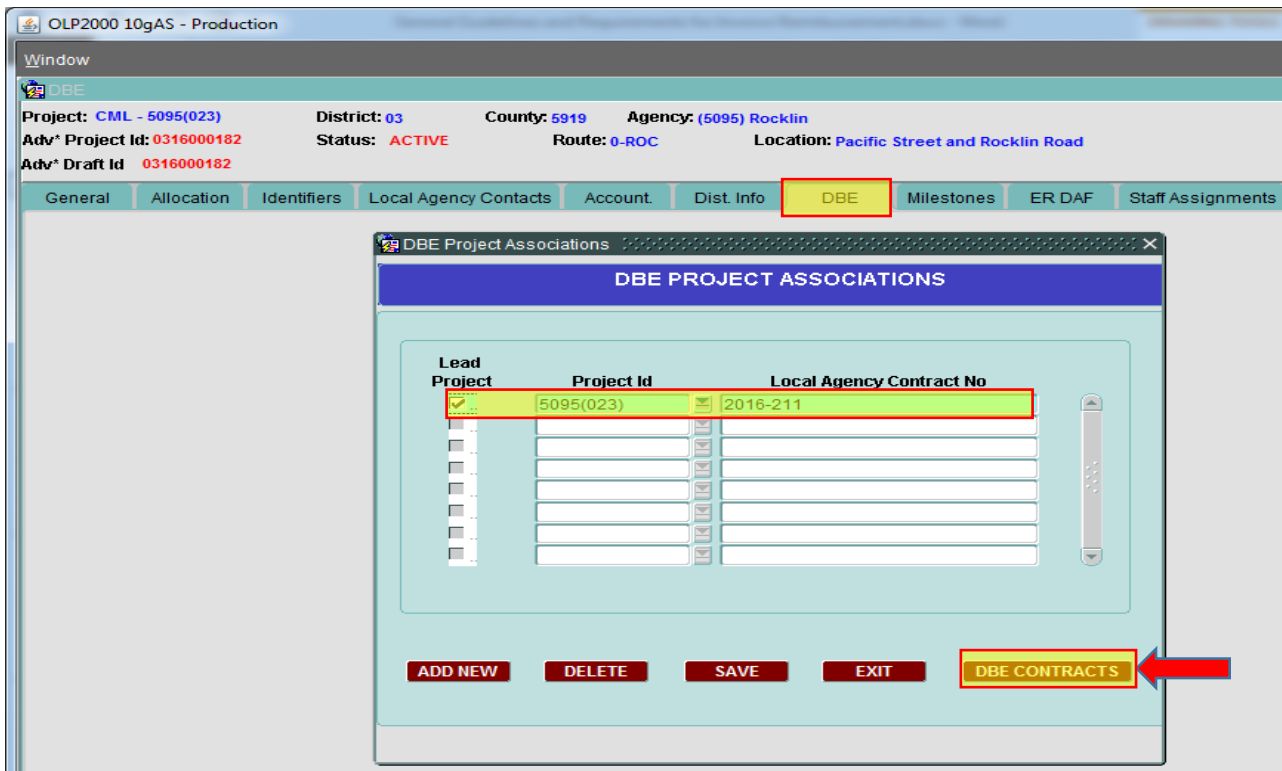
OLP2000 10gAS - Production

Window

DBE

Project: CML - 5095(023)
District: 03
County: 5919
Agency: (5095) Rocklin
Adv* Project Id: 0316000182
Status: ACTIVE
Route: 0-ROC
Location: Pacific Street and Rocklin Road
Adv* Draft Id 0316000182

General | Allocation | Identifiers | Local Agency Contacts | Account. | Dist. Info | DBE | Milestones | ER DAF | Staff Assignments

DBE Project Associations

DBE PROJECT ASSOCIATIONS

| Lead Project | Project Id | Local Agency Contract No |
|---|---|---|
| ✔ | 5095(023) | 2016-211 |
| | | |
| | | |
| | | |
| | | |
| | | |
| | | |
| | | |

ADD NEW | DELETE | SAVE | EXIT | DBE CONTRACTS